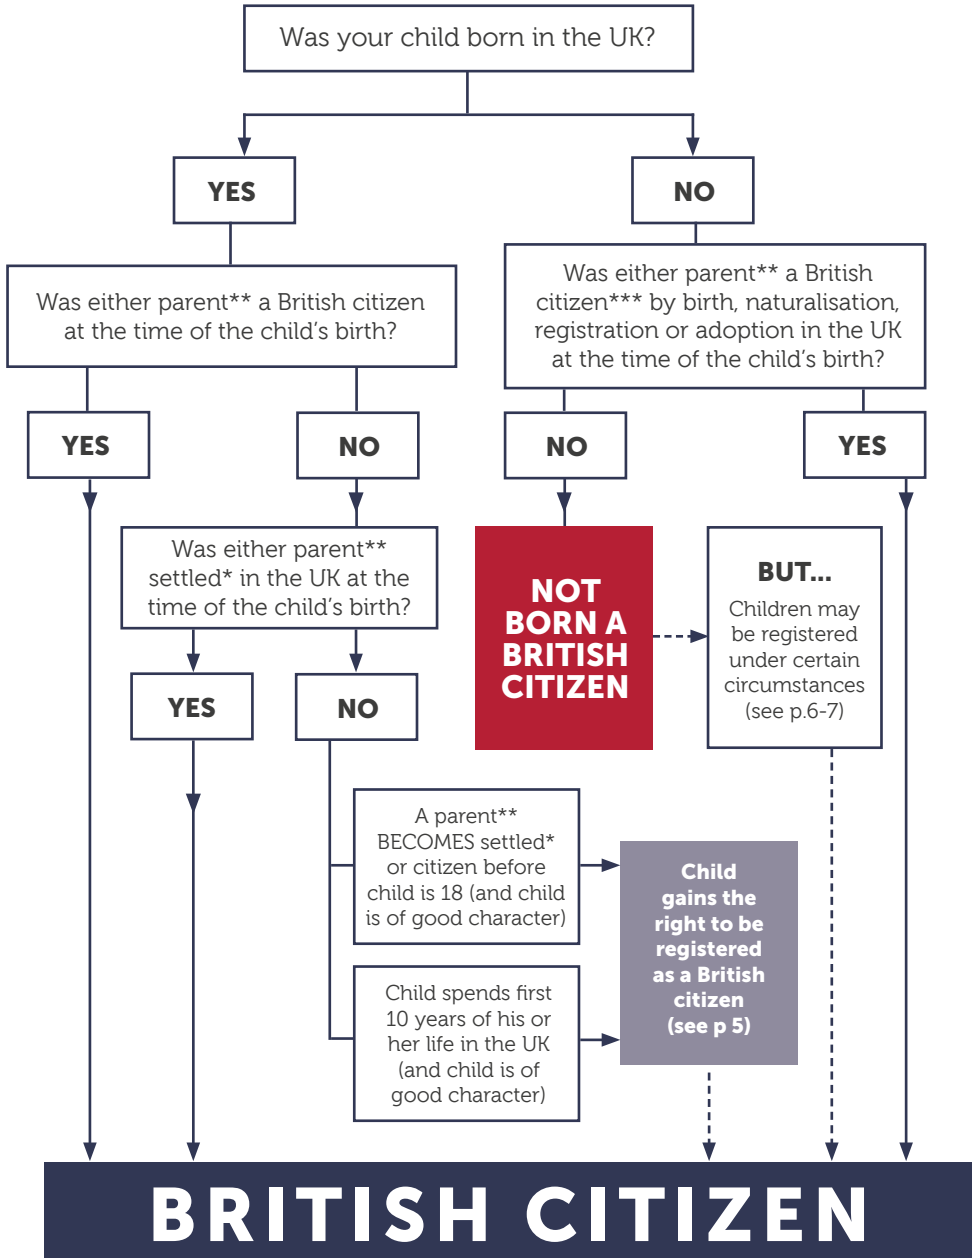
Was your child born in the UK?

YES

NO

Was either parent** a British citizen at the time of the child's birth?

Was either parent** a British citizen*** by birth, naturalisation, registration or adoption in the UK at the time of the child's birth?

YES

NO

NO

YES

Was either parent** settled* in the UK at the time of the child's birth?

NOT BORN A BRITISH CITIZEN

BUT...

Children may be registered under certain circumstances (see p.6-7)

YES

NO

A parent** BECOMES settled* or citizen before child is 18 (and child is of good character)

Child gains the right to be registered as a British citizen (see p 5)

Child spends first 10 years of his or her life in the UK (and child is of good character)

BRITISH CITIZEN